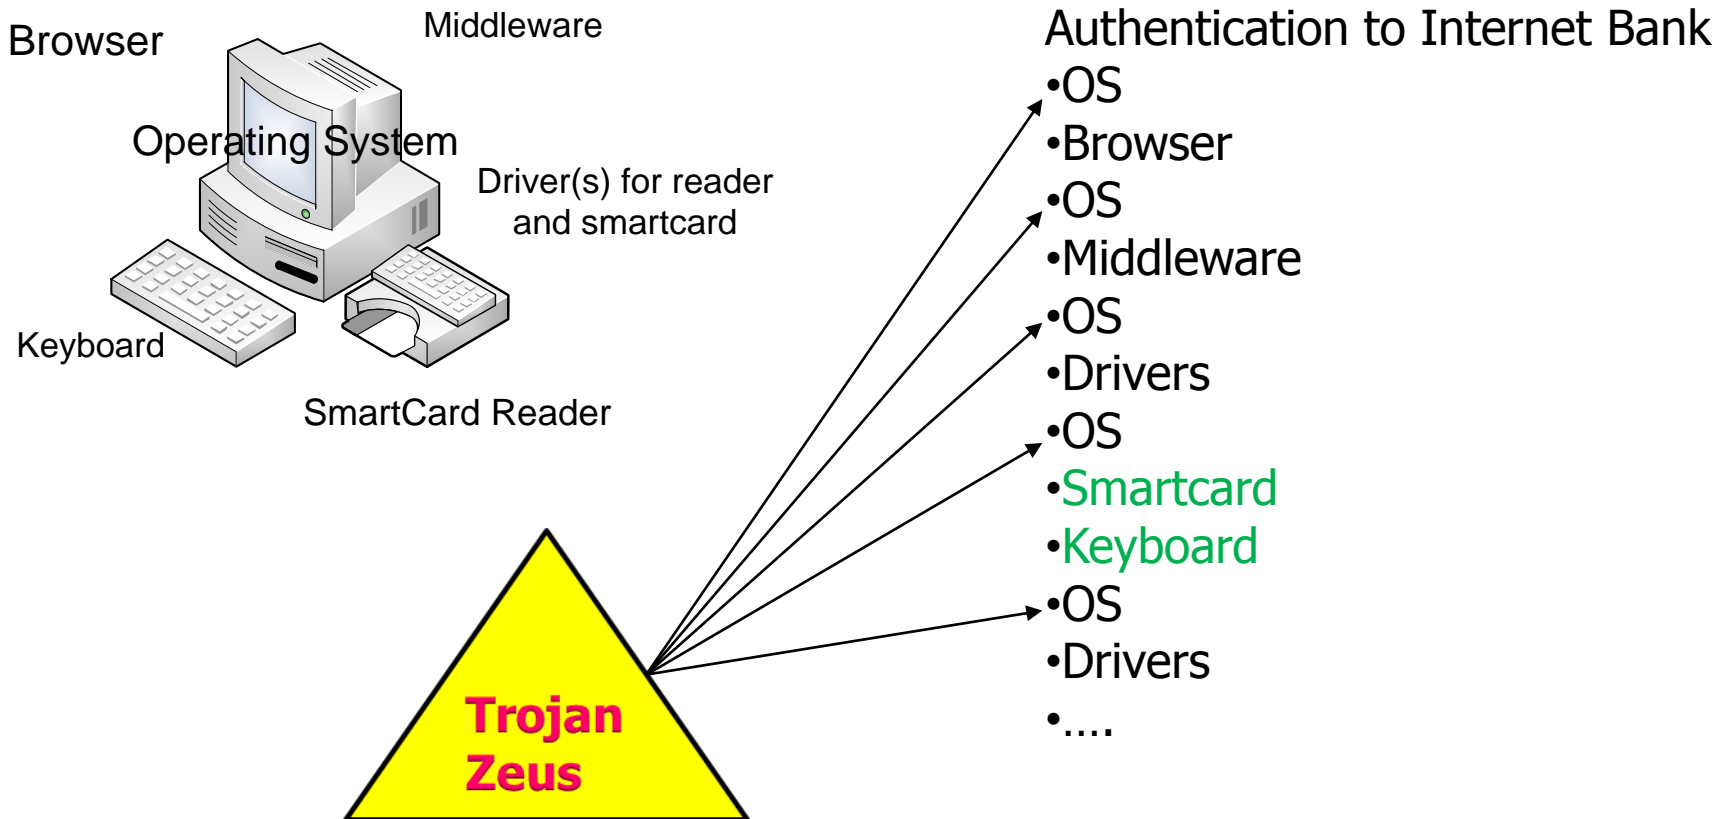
Browser
Middleware
Operating System
Driver(s) for reader and smartcard
Keyboard
SmartCard Reader

Authentication to Internet Bank
•OS
•Browser
•OS
•Middleware
•OS
•Drivers
•OS
•Smartcard
•Keyboard
•OS
•Drivers
•....

Trojan Zeus